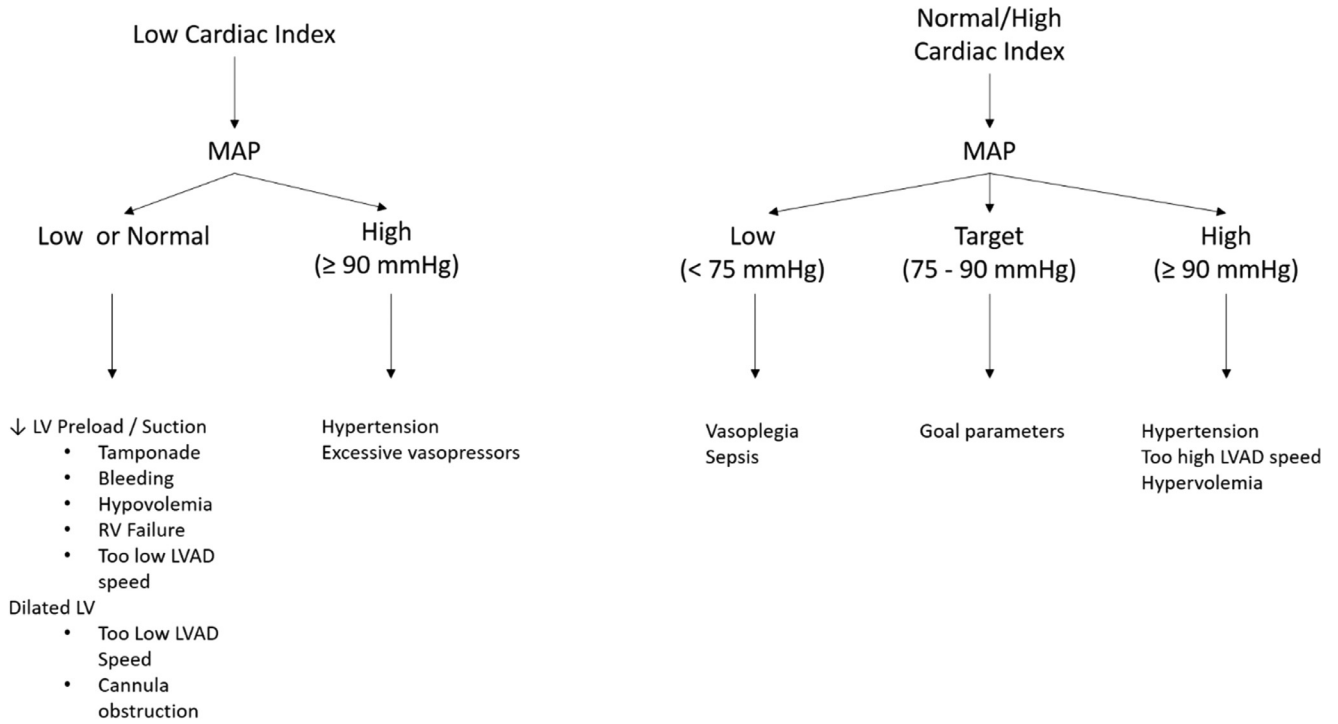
Low Cardiac Index

MAP

Low or Normal

High
(≥ 90 mmHg)

↓ LV Preload / Suction
- Tamponade
- Bleeding
- Hypovolemia
- RV Failure
- Too low LVAD speed

Dilated LV
- Too Low LVAD Speed
- Cannula obstruction

Hypertension
Excessive vasopressors

Normal/High
Cardiac Index

MAP

Low
(< 75 mmHg)

Target
(75 - 90 mmHg)

High
(≥ 90 mmHg)

Vasoplegia
Sepsis

Goal parameters

Hypertension
Too high LVAD speed
Hypervolemia